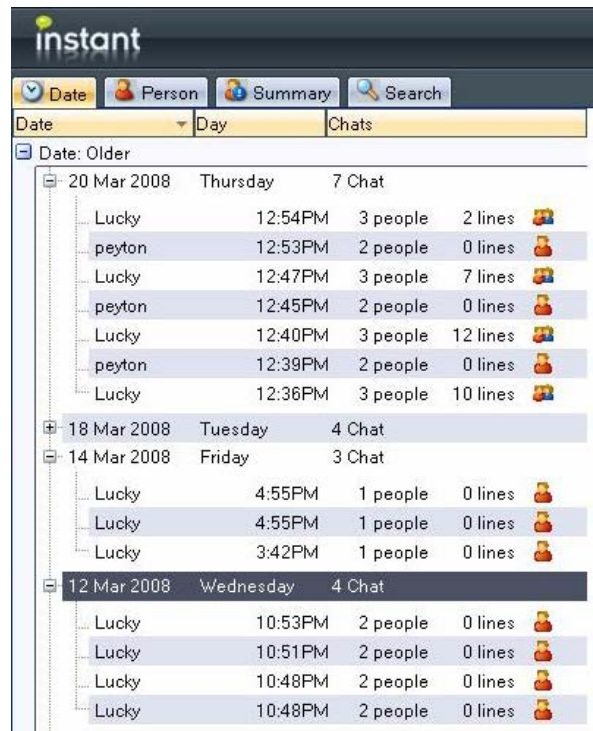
instant

Date | Person | Summary | Search

| Date | Day | Chats |
|---|---|---|

Date: Older

20 Mar 2008 Thursday 7 Chat

| | | | |
|---|---|---|---|
| Lucky | 12:54PM | 3 people | 2 lines |
| peyton | 12:53PM | 2 people | 0 lines |
| Lucky | 12:47PM | 3 people | 7 lines |
| peyton | 12:45PM | 2 people | 0 lines |
| Lucky | 12:40PM | 3 people | 12 lines |
| peyton | 12:39PM | 2 people | 0 lines |
| Lucky | 12:36PM | 3 people | 10 lines |

18 Mar 2008 Tuesday 4 Chat

14 Mar 2008 Friday 3 Chat

| | | | |
|---|---|---|---|
| Lucky | 4:55PM | 1 people | 0 lines |
| Lucky | 4:55PM | 1 people | 0 lines |
| Lucky | 3:42PM | 1 people | 0 lines |

12 Mar 2008 Wednesday 4 Chat

| | | | |
|---|---|---|---|
| Lucky | 10:53PM | 2 people | 0 lines |
| Lucky | 10:51PM | 2 people | 0 lines |
| Lucky | 10:48PM | 2 people | 0 lines |
| Lucky | 10:48PM | 2 people | 0 lines |